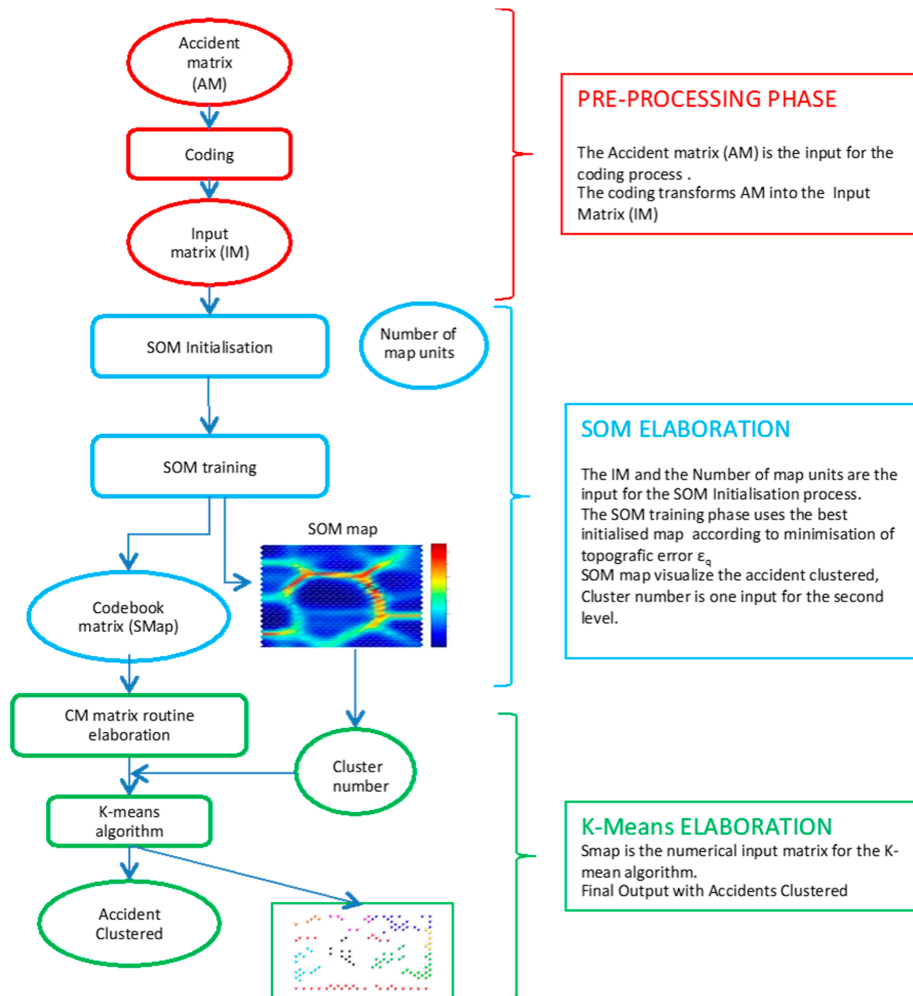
Accident matrix (AM)

Coding

Input matrix (IM)

PRE-PROCESSING PHASE

The Accident matrix (AM) is the input for the coding process .
The coding transforms AM into the Input Matrix (IM)

SOM Initialisation

Number of map units

SOM training

SOM map

Codebook matrix (SMap)

SOM ELABORATION

The IM and the Number of map units are the input for the SOM Initialisation process.
The SOM training phase uses the best initialised map according to minimisation of topografic error $\varepsilon_q$
SOM map visualize the accident clustered, Cluster number is one input for the second level.

CM matrix routine elaboration

Cluster number

K-means algorithm

Accident Clustered

K-Means ELABORATION

Smap is the numerical input matrix for the K-mean algorithm.
Final Output with Accidents Clustered